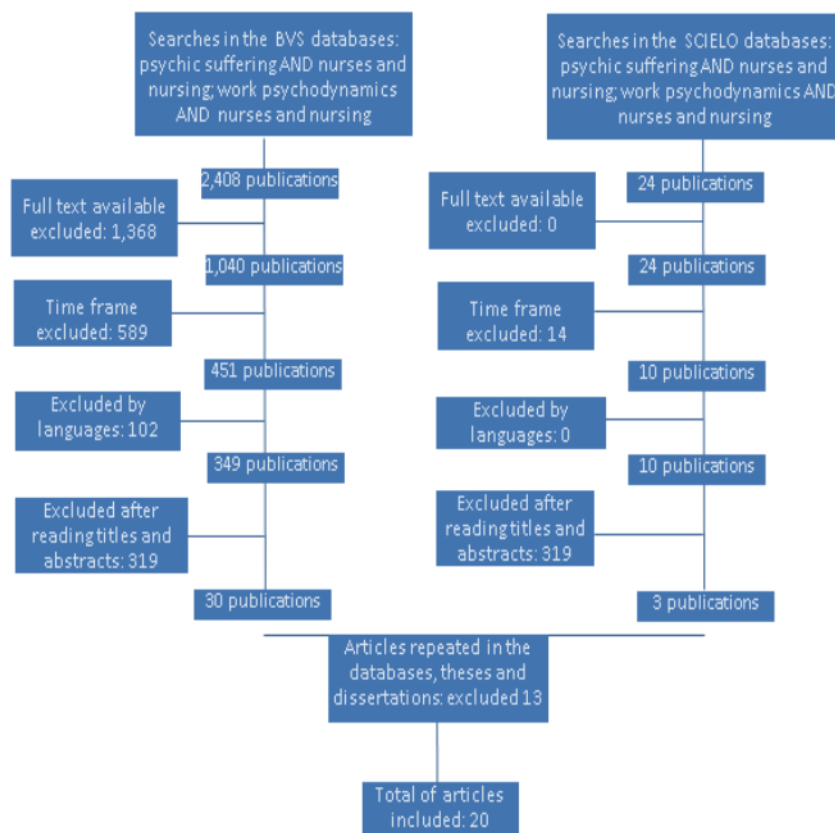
Searches in the BVS databases: psychic suffering AND nurses and nursing; work psychodynamics AND nurses and nursing

2,408 publications

Full text available excluded: 1,368

1,040 publications

Time frame excluded: 589

451 publications

Excluded by languages: 102

349 publications

Excluded after reading titles and abstracts: 319

30 publications

Searches in the SCIELO databases: psychic suffering AND nurses and nursing; work psychodynamics AND nurses and nursing

24 publications

Full text available excluded: 0

24 publications

Time frame excluded: 14

10 publications

Excluded by languages: 0

10 publications

Excluded after reading titles and abstracts: 319

3 publications

Articles repeated in the databases, theses and dissertations: excluded 13

Total of articles included: 20